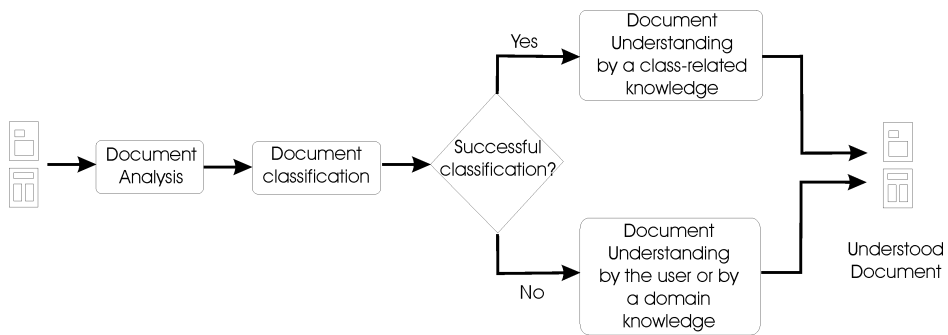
Document Analysis

Document classification

Successful classification?

Yes

Document Understanding by a class-related knowledge

No

Document Understanding by the user or by a domain knowledge

Understood Document